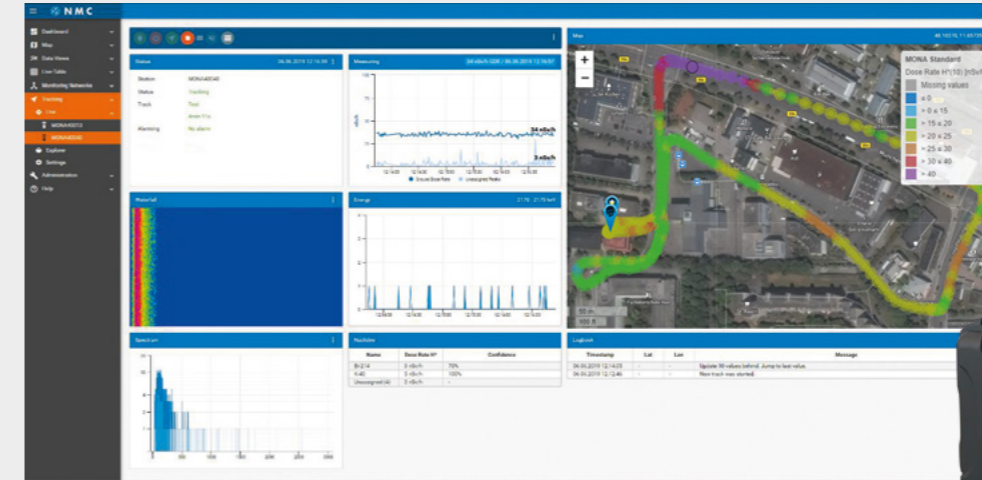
NMC

Dashboard
Map
Data Views
Live Table
Monitoring Networks
Tracking
Live
MONA40013
MONA40040
Explorer
Settings
Administration
Help

Status
06.06.2019 12:16:08
Station MONA40040
Status Tracking
Track Tool
Alarming No alarm

Measuring
34 nSv/h 226 / 06.06.2019 12:16:07
34 nSv/h
3 nSv/h
Ground Dose Rate
Unassigned Peaks

Waterfall

Energy

Map
+
−
MONA Standard
Dose Rate H*(10) [nSv/h]
Missing values
≤ 0
> 0 ≤ 15
> 15 ≤ 20
> 20 ≤ 25
> 25 ≤ 30
> 30 ≤ 40
> 40
50 m
100 ft

Spectrum

Nuclides
| Name | Dose Rate H* | Confidence |
|---|---|---|
| Bi-214 | 3 nSv/h | 75% |
| K-40 | 5 nSv/h | 100% |
| Unassigned (4) | 3 nSv/h | - |

Logbook
| Timestamp | Lat | Lon | Message |
|---|---|---|---|
| 06.06.2019 12:14:23 | - | - | Update 90 values behind. Jump to last value. |
| 06.06.2019 12:12:46 | - | - | New track was started. |